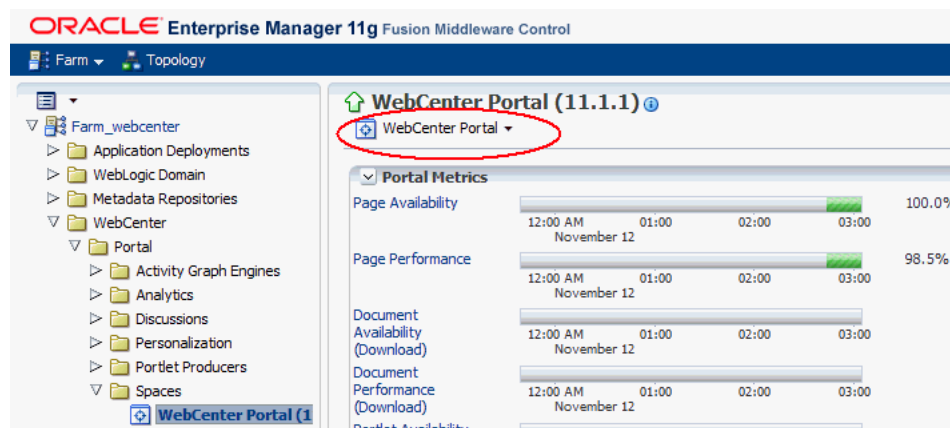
ORACLE Enterprise Manager 11g Fusion Middleware Control

Farm ▾ Topology

Farm_webcenter
Application Deployments
WebLogic Domain
Metadata Repositories
WebCenter
Portal
Activity Graph Engines
Analytics
Discussions
Personalization
Portlet Producers
Spaces
WebCenter Portal (1

WebCenter Portal (11.1.1)

WebCenter Portal ▾

Portal Metrics

Page Availability
12:00 AM November 12 01:00 02:00 03:00
100.0%

Page Performance
12:00 AM November 12 01:00 02:00 03:00
98.5%

Document Availability (Download)
12:00 AM November 12 01:00 02:00 03:00

Document Performance (Download)
12:00 AM November 12 01:00 02:00 03:00

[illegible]